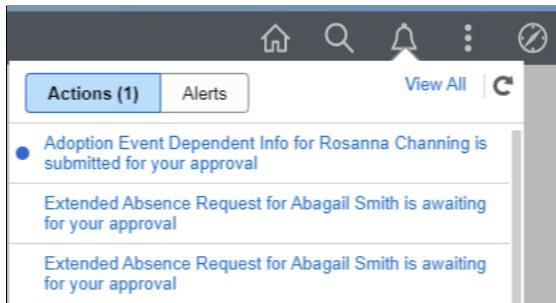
Actions (1)

Alerts

View All

Adoption Event Dependent Info for Rosanna Channing is submitted for your approval

Extended Absence Request for Abagail Smith is awaiting for your approval

Extended Absence Request for Abagail Smith is awaiting for your approval